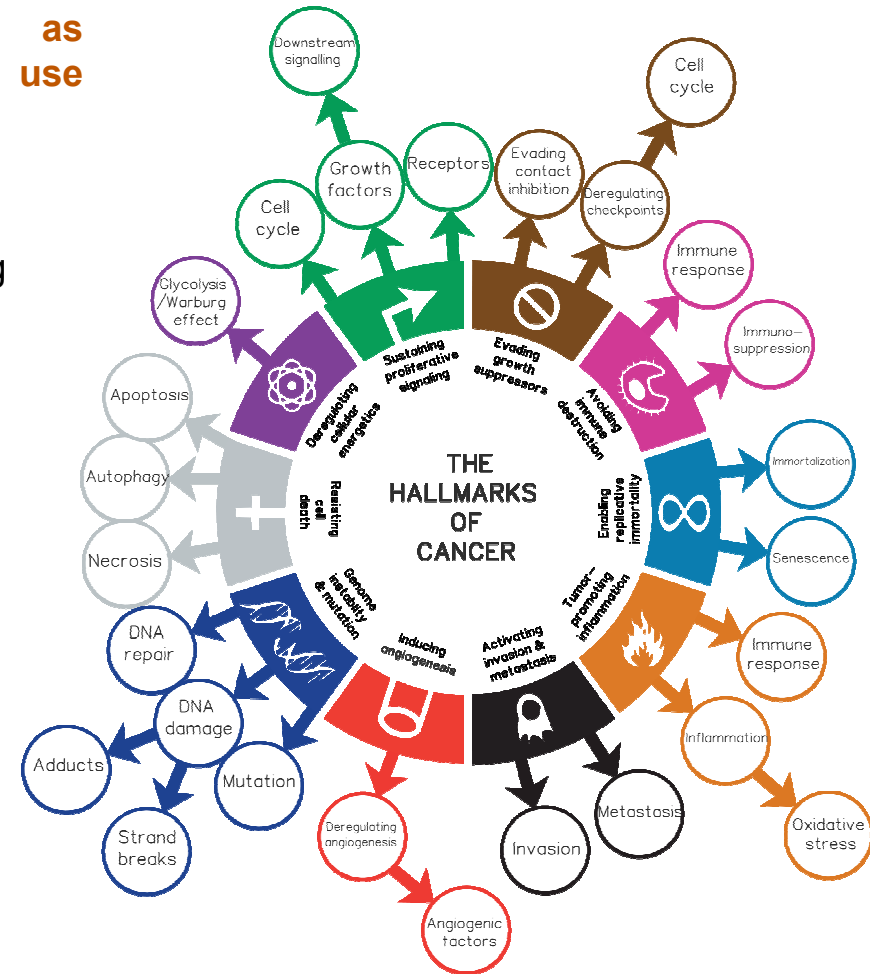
as
use

g

THE HALLMARKS OF CANCER

Sustaining proliferative signaling

Cell cycle

Growth factors

Receptors

Downstream signalling

Evading growth suppressors

Evading contact inhibition

Deregulating checkpoints

Cell cycle

Avoiding immune destruction

Immune response

Immuno-suppression

Enabling replicative immortality

Immortalization

Senescence

Tumor-promoting inflammation

Immune response

Inflammation

Oxidative stress

Activating invasion & metastasis

Invasion

Metastasis

Inducing angiogenesis

Deregulating angiogenesis

Angiogenic factors

Genome instability & mutation

DNA repair

DNA damage

Mutation

Adducts

Strand breaks

Resisting cell death

Apoptosis

Autophagy

Necrosis

Deregulating cellular energetics

Glycolysis /Warburg effect